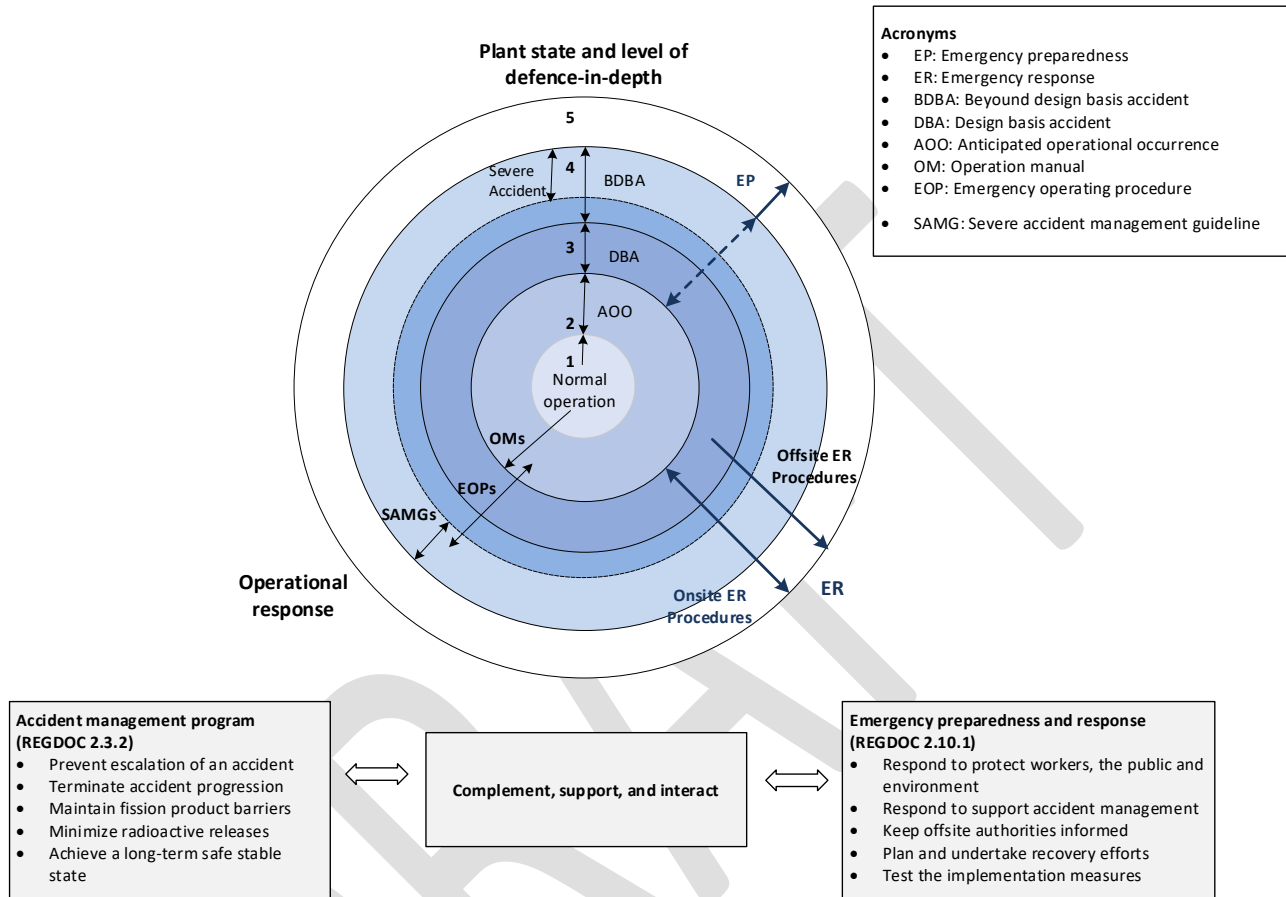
Plant state and level of defence-in-depth

Acronyms
- EP: Emergency preparedness
- ER: Emergency response
- BDBA: Beyound design basis accident
- DBA: Design basis accident
- AOO: Anticipated operational occurrence
- OM: Operation manual
- EOP: Emergency operating procedure
- SAMG: Severe accident management guideline

5
Severe Accident
4
BDBA
EP
3
DBA
2
AOO
1
Normal operation
OMs
EOPs
SAMGs
Offsite ER Procedures
ER
Onsite ER Procedures

Operational response

Accident management program (REGDOC 2.3.2)
- Prevent escalation of an accident
- Terminate accident progression
- Maintain fission product barriers
- Minimize radioactive releases
- Achieve a long-term safe stable state

Complement, support, and interact

Emergency preparedness and response (REGDOC 2.10.1)
- Respond to protect workers, the public and environment
- Respond to support accident management
- Keep offsite authorities informed
- Plan and undertake recovery efforts
- Test the implementation measures